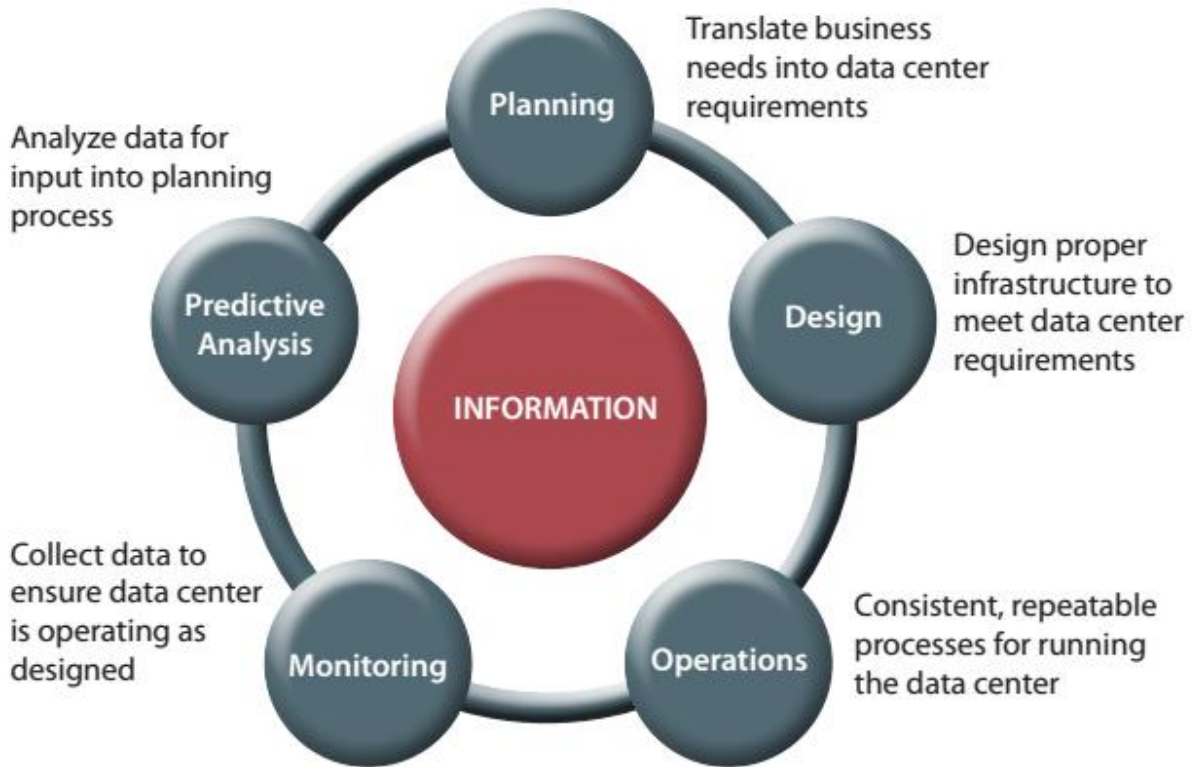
Planning

Translate business needs into data center requirements

Analyze data for input into planning process

Predictive Analysis

INFORMATION

Design

Design proper infrastructure to meet data center requirements

Collect data to ensure data center is operating as designed

Monitoring

Operations

Consistent, repeatable processes for running the data center